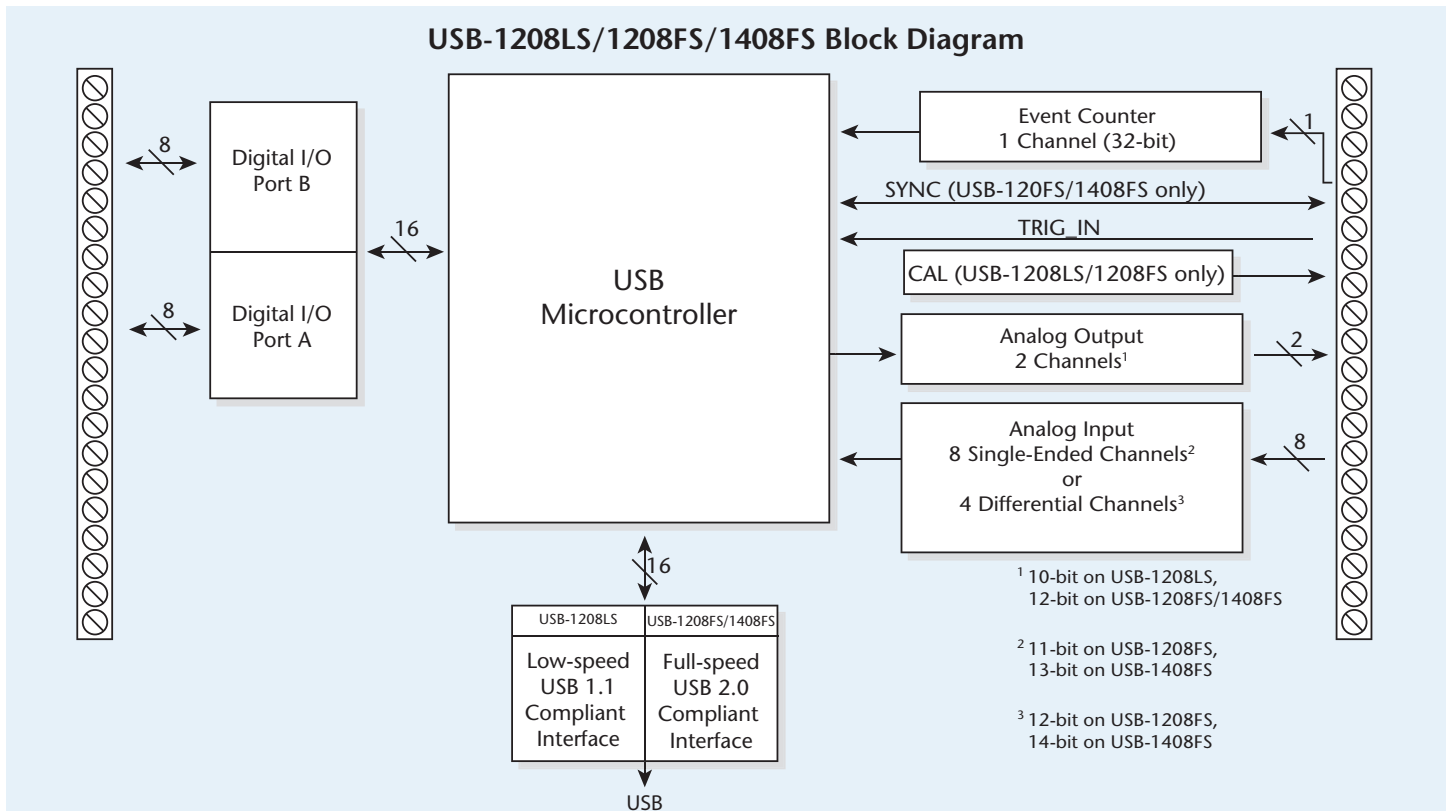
USB-1208LS/1208FS/1408FS Block Diagram

8

Digital I/O
Port B

16

8

Digital I/O
Port A

USB
Microcontroller

Event Counter
1 Channel (32-bit)

1

SYNC (USB-120FS/1408FS only)

TRIG_IN

CAL (USB-1208LS/1208FS only)

Analog Output
2 Channels$^1$

2

Analog Input
8 Single-Ended Channels$^2$
or
4 Differential Channels$^3$

8

16

| USB-1208LS | USB-1208FS/1408FS |
|---|---|
| Low-speed USB 1.1 Compliant Interface | Full-speed USB 2.0 Compliant Interface |

USB

$^1$ 10-bit on USB-1208LS, 12-bit on USB-1208FS/1408FS

$^2$ 11-bit on USB-1208FS, 13-bit on USB-1408FS

$^3$ 12-bit on USB-1208FS, 14-bit on USB-1408FS